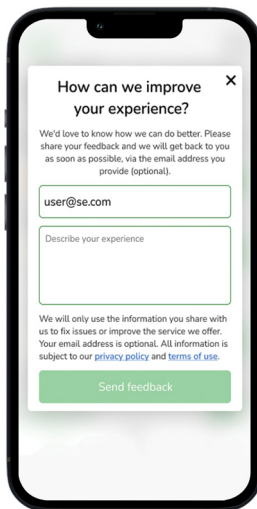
How can we improve your experience?

×

We'd love to know how we can do better. Please share your feedback and we will get back to you as soon as possible, via the email address you provide (optional).

user@se.com

Describe your experience

We will only use the information you share with us to fix issues or improve the service we offer. Your email address is optional. All information is subject to our privacy policy and terms of use.

Send feedback